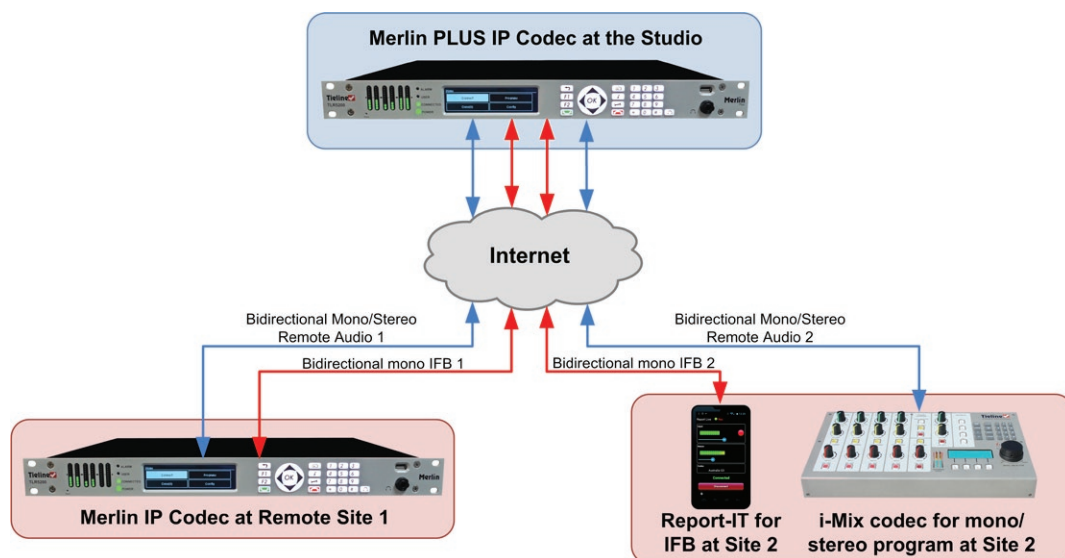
Merlin PLUS IP Codec at the Studio

Tieline

Merlin

OK

Internet

Bidirectional Mono/Stereo
Remote Audio 1

Bidirectional mono IFB 1

Bidirectional mono IFB 2

Bidirectional Mono/Stereo
Remote Audio 2

Tieline

OK

Merlin

Merlin IP Codec at Remote Site 1

Tieline

Report-IT for IFB at Site 2

i-Mix codec for mono/ stereo program at Site 2